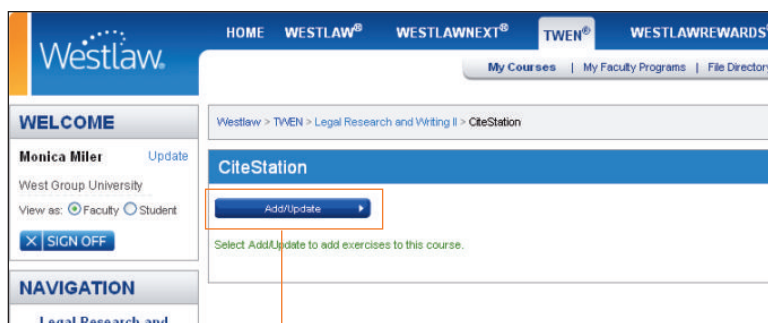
Westlaw.

HOME WESTLAW® WESTLAWNEXT® TWEN® WESTLAWREWARDS

My Courses | My Faculty Programs | File Directory

WELCOME

Monica Miler Update

West Group University

View as: Faculty Student

SIGN OFF

NAVIGATION

Legal Research and

Westlaw > TWEN > Legal Research and Writing II > CiteStation

CiteStation

Add/Update

Select Add/Update to add exercises to this course.